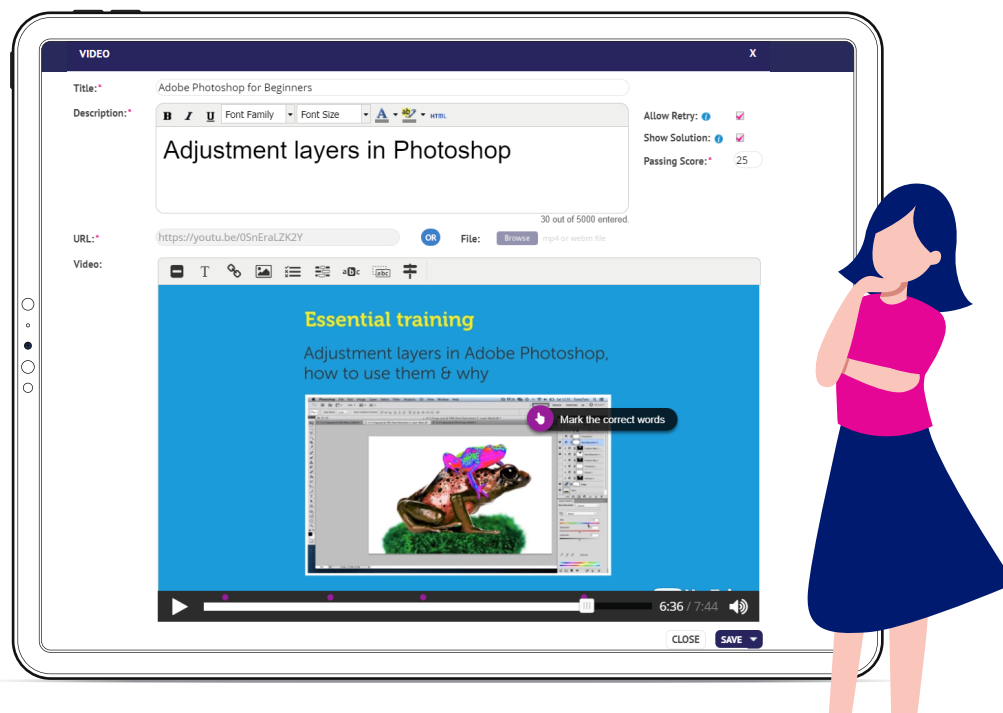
VIDEO

X

Title:* Adobe Photoshop for Beginners

Description:* B I U Font Family Font Size A HTML

Adjustment layers in Photoshop

30 out of 5000 entered.

Allow Retry:

Show Solution:

Passing Score:* 25

URL:* https://youtu.be/0SnEraLZK2Y

OR

File: Browse mp4 or webm file

Video:

Essential training

Adjustment layers in Adobe Photoshop, how to use them & why

Mark the correct words

6:36 / 7:44

CLOSE

SAVE